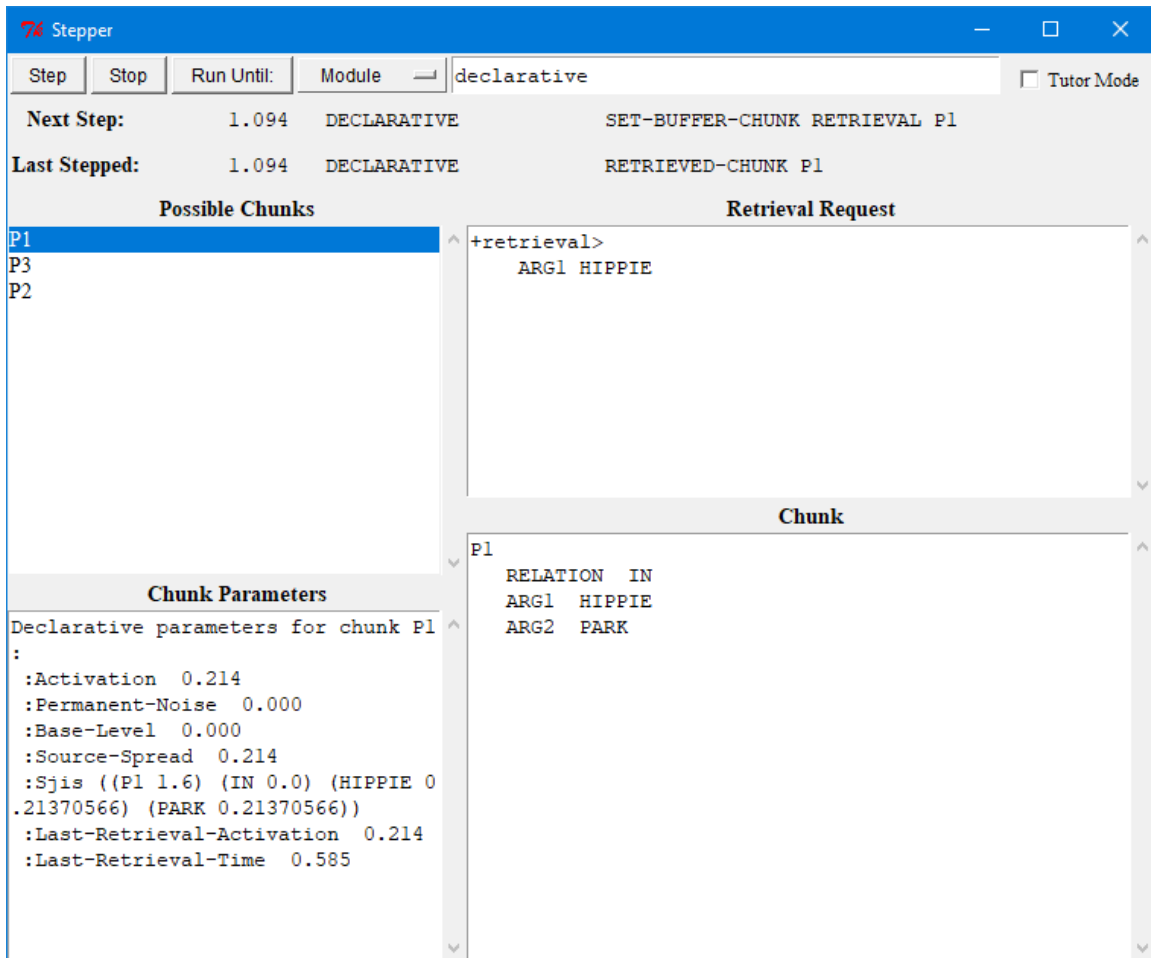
Stepper

Step Stop Run Until: Module declarative Tutor Mode

Next Step: 1.094 DECLARATIVE SET-BUFFER-CHUNK RETRIEVAL P1

Last Stepped: 1.094 DECLARATIVE RETRIEVED-CHUNK P1

Possible Chunks

P1
P3
P2

Retrieval Request

+retrieval>
ARG1 HIPPIE

Chunk

P1
RELATION IN
ARG1 HIPPIE
ARG2 PARK

Chunk Parameters

Declarative parameters for chunk P1
:
:Activation 0.214
:Permanent-Noise 0.000
:Base-Level 0.000
:Source-Spread 0.214
:Sjis ((P1 1.6) (IN 0.0) (HIPPIE 0
.21370566) (PARK 0.21370566))
:Last-Retrieval-Activation 0.214
:Last-Retrieval-Time 0.585